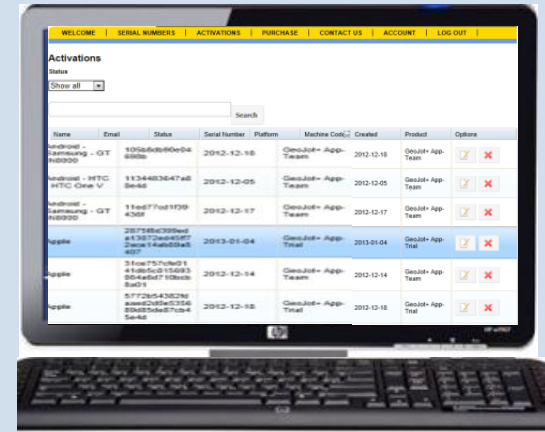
WELCOME | SERIAL NUMBERS | ACTIVATIONS | PURCHASE | CONTACT US | ACCOUNT | LOG OUT

Activations

Status

Show all

Search

| Name | Email | Status | Serial Number | Platform | Machine Code | Created | Product | Options |
|---|---|---|---|---|---|---|---|---|
| Android - Samsung - GT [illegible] | | 105b6db90e04 69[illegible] | 2012-12-18 | | GeoJot+ App-Team | 2012-12-18 | GeoJot+ App-Team | |
| Android - HTC HTC One V | | 1134483647a8 8e4d | 2012-12-05 | | GeoJot+ App-Team | 2012-12-05 | GeoJot+ App-Team | |
| Android - Samsung - GT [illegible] | | 11ed77cd1f39 436f | 2012-12-17 | | GeoJot+ App-Team | 2012-12-17 | GeoJot+ App-Team | |
| Apple | | 28758c395ed a13872ed45f7 2ece14ab68a5 407 | 2013-01-04 | | GeoJot+ App-Trial | 2013-01-04 | GeoJot+ App-Trial | |
| Apple | | 31ce757cfe01 41db5c015693 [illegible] 8a01 | 2012-12-14 | | GeoJot+ App-Team | 2012-12-14 | GeoJot+ App-Team | |
| Apple | | 5772b543829d aaed3d6e5356 89d85de87cb4 5e4d | 2012-12-18 | | GeoJot+ App-Trial | 2012-12-18 | GeoJot+ App-Trial | |

hp